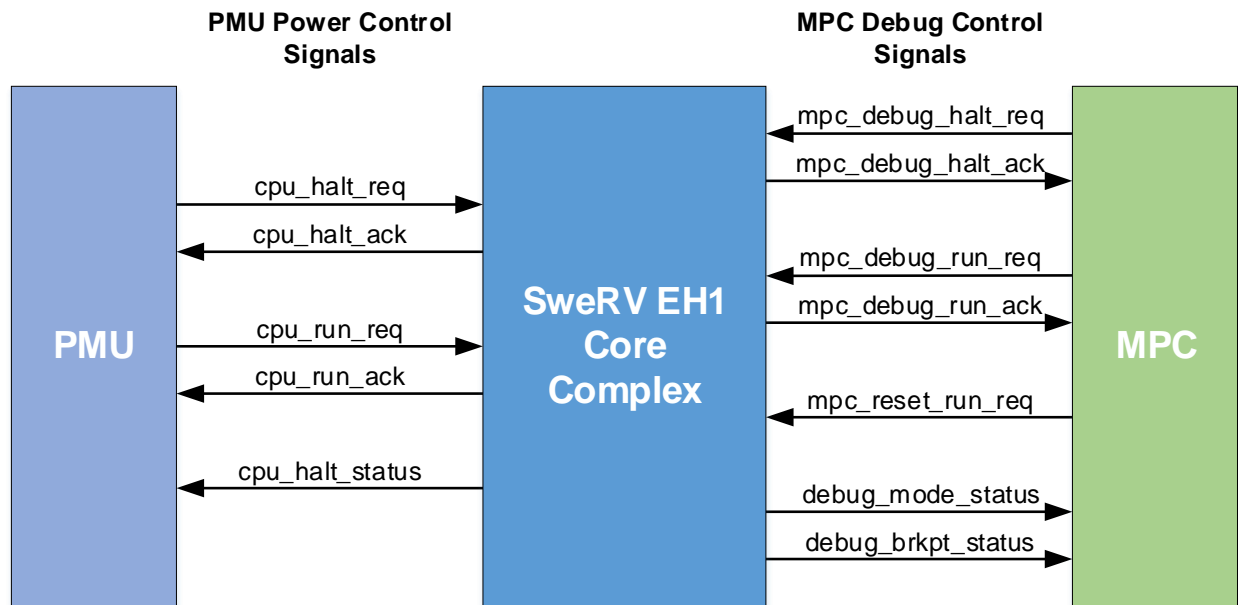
PMU Power Control Signals

MPC Debug Control Signals

mpc_debug_halt_req

mpc_debug_halt_ack

cpu_halt_req

cpu_halt_ack

mpc_debug_run_req

mpc_debug_run_ack

PMU

SweRV EH1 Core Complex

MPC

cpu_run_req

cpu_run_ack

mpc_reset_run_req

cpu_halt_status

debug_mode_status

debug_brkpt_status